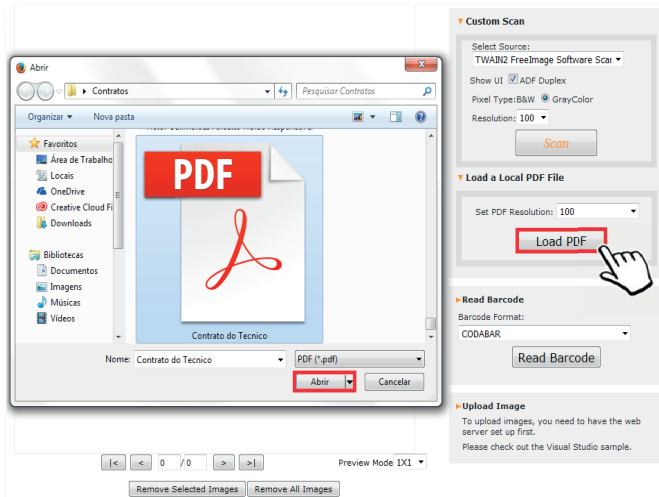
Abrir

Contratos

Pesquisar Contratos

Organizar ▾ Nova pasta

Favoritos
Área de Trabalho
Locais
OneDrive
Creative Cloud Fi
Downloads

Bibliotecas
Documentos
Imagens
Músicas
Vídeos

PDF

Contrato do Tecnico

Nome: Contrato do Tecnico

PDF (*.pdf)

Abrir

Cancelar

Custom Scan

Select Source:
TWAIN2 FreeImage Software Scan

Show UI ☑ ADF Duplex

Pixel Type: B&W ◉ GrayColor

Resolution: 100

Scan

Load a Local PDF File

Set PDF Resolution: 100

Load PDF

Read Barcode

Barcode Format:

CODABAR

Read Barcode

Upload Image

To upload images, you need to have the web server set up first.

Please check out the Visual Studio sample.

|< < 0 / 0 > >|

Preview Mode 1X1

Remove Selected Images Remove All Images